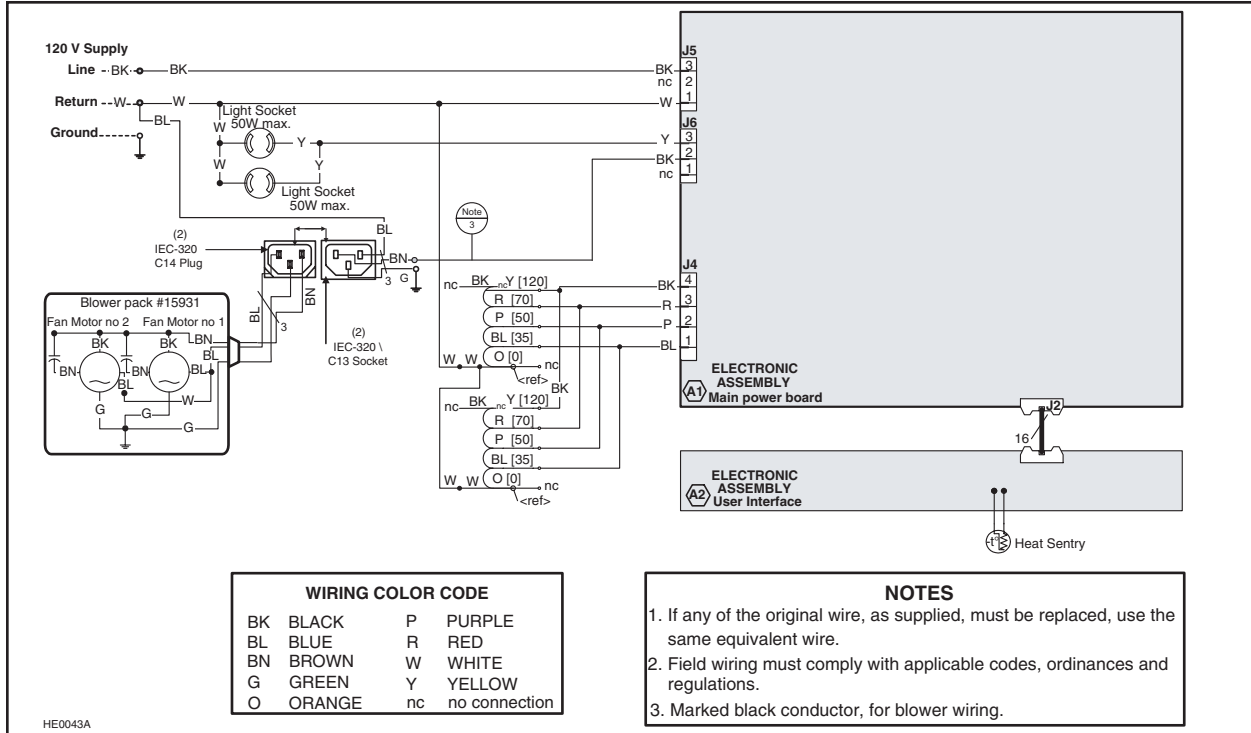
120 V Supply
Line BK BK
Return W W
BL
Ground

Light Socket 50W max.
W Y
W Y
Light Socket 50W max.

J5
BK 3
nc 2
W 1

J6
Y 3
BK 2
nc 1

Note 3

BL
BN
3 G

(2) IEC-320 C14 Plug

(2) IEC-320 \ C13 Socket

BN
BL
3

Blower pack #15931
Fan Motor no 2 Fan Motor no 1
BK BK
BN BN BL
BL BL
BN
W
G G
G

J4
nc BK nc Y [120] BK 4
R [70] R 3
P [50] P 2
BL [35] BL 1
W W O [0] nc
<ref> BK

nc BK nc Y [120]
R [70]
P [50]
BL [35]
W W O [0] nc
<ref>

A1 ELECTRONIC ASSEMBLY Main power board
J2
16
A2 ELECTRONIC ASSEMBLY User Interface
t° Heat Sentry

WIRING COLOR CODE
| | | | |
|---|---|---|---|
| BK | BLACK | P | PURPLE |
| BL | BLUE | R | RED |
| BN | BROWN | W | WHITE |
| G | GREEN | Y | YELLOW |
| O | ORANGE | nc | no connection |

NOTES
1. If any of the original wire, as supplied, must be replaced, use the same equivalent wire.
2. Field wiring must comply with applicable codes, ordinances and regulations.
3. Marked black conductor, for blower wiring.

HE0043A